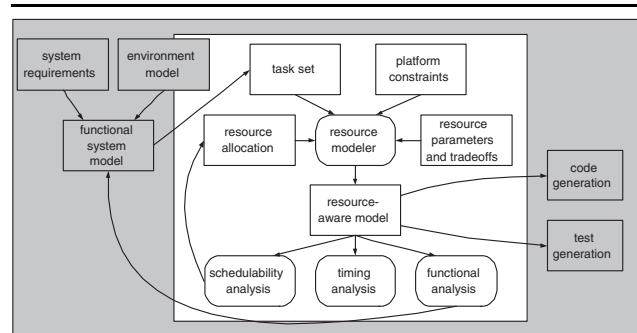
system requirements

environment model

functional system model

task set

platform constraints

resource allocation

resource modeler

resource parameters and tradeoffs

code generation

resource-aware model

test generation

schedulability analysis

timing analysis

functional analysis